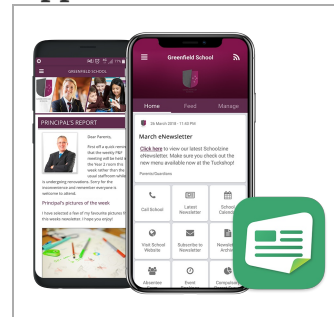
GREENFIELD SCHOOL

PRINCIPAL'S REPORT

Dear Parents,

First off a quick remin that the weekly P&F meeting will be held in the Year 2 room this week rather than the usual staffroom whi is undergoing renovations. Sorry for the inconvenience and remember everyone is welcome to attend.

Principal's pictures of the week

I have selected a few of my favourite pictures fr this weeks newsletter. I hope you enjoy!

Greenfield School

Home

Feed

Manage

26 March 2018 - 11:45 PM

March eNewsletter

Click here to view our latest Schoolzine eNewsletter. Make sure you check out the view menu available now at the Tuckshop!

Parents/Students

Call School

Latest Newsletter

School Calendar

Visit School Website

Subscribe to Newsletter

Newsletter Archive

Absentee

Event

Compulsory